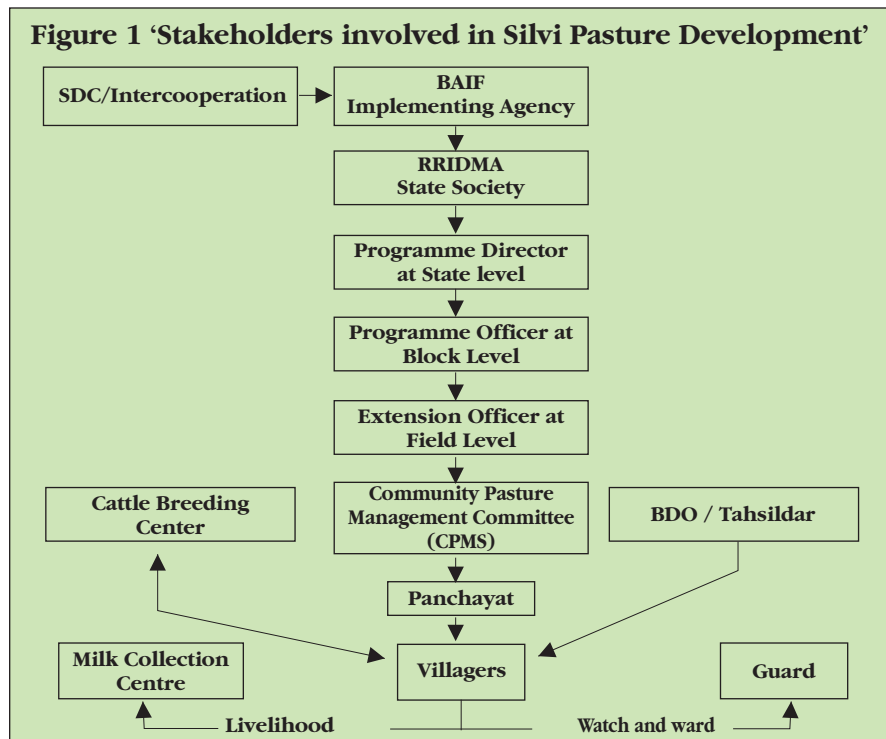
Figure 1 'Stakeholders involved in Silvi Pasture Development'

SDC/Intercooperation

BAIF
Implementing Agency

RRIDMA
State Society

Programme Director
at State level

Programme Officer at
Block Level

Extension Officer at
Field Level

Cattle Breeding
Center

Community Pasture
Management Committee
(CPMS)

BDO / Tahsildar

Panchayat

Milk Collection
Centre

Villagers

Guard

Livelihood

Watch and ward